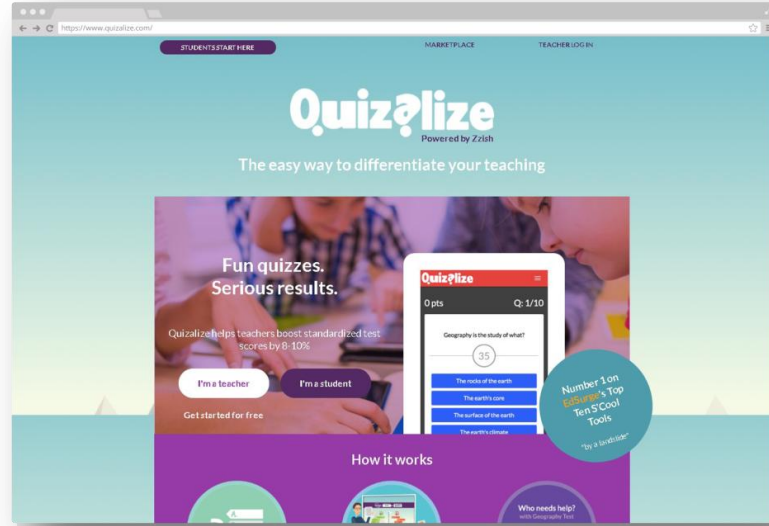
https://www.quizalize.com/

STUDENTS START HERE

MARKETPLACE

TEACHER LOG IN

Quizalize
Powered by Zzish

The easy way to differentiate your teaching

Fun quizzes.
Serious results.

Quizalize helps teachers boost standardized test scores by 8-10%

I'm a teacher

I'm a student

Get started for free

Quizalize

0 pts

Q: 1/10

Geography is the study of what?

35

The rocks of the earth

The earth's core

The surface of the earth

The earth's climate

Number 1 on EdSurge's Top Ten S'Cool Tools

"by a landslide"

How it works

Who needs help?
with Geography Test